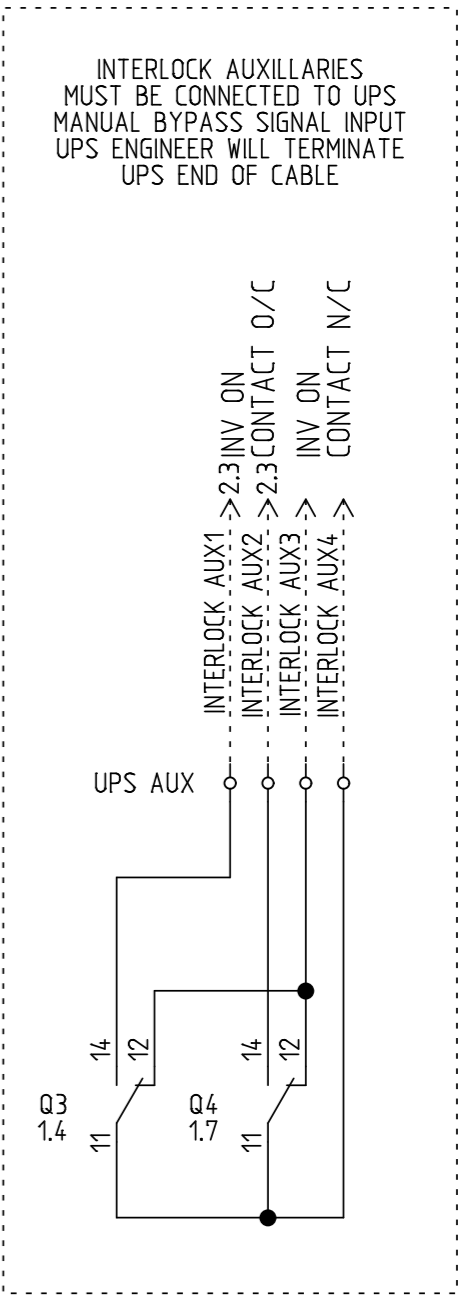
INTERLOCK AUXILLARIES
MUST BE CONNECTED TO UPS
MANUAL BYPASS SIGNAL INPUT
UPS ENGINEER WILL TERMINATE
UPS END OF CABLE

INTERLOCK AUX1 > 2.3 INV ON
INTERLOCK AUX2 > 2.3 CONTACT O/C
INTERLOCK AUX3 > INV ON
INTERLOCK AUX4 > CONTACT N/C

UPS AUX

14 12
Q3
1.4
11

14 12
Q4
1.7
11